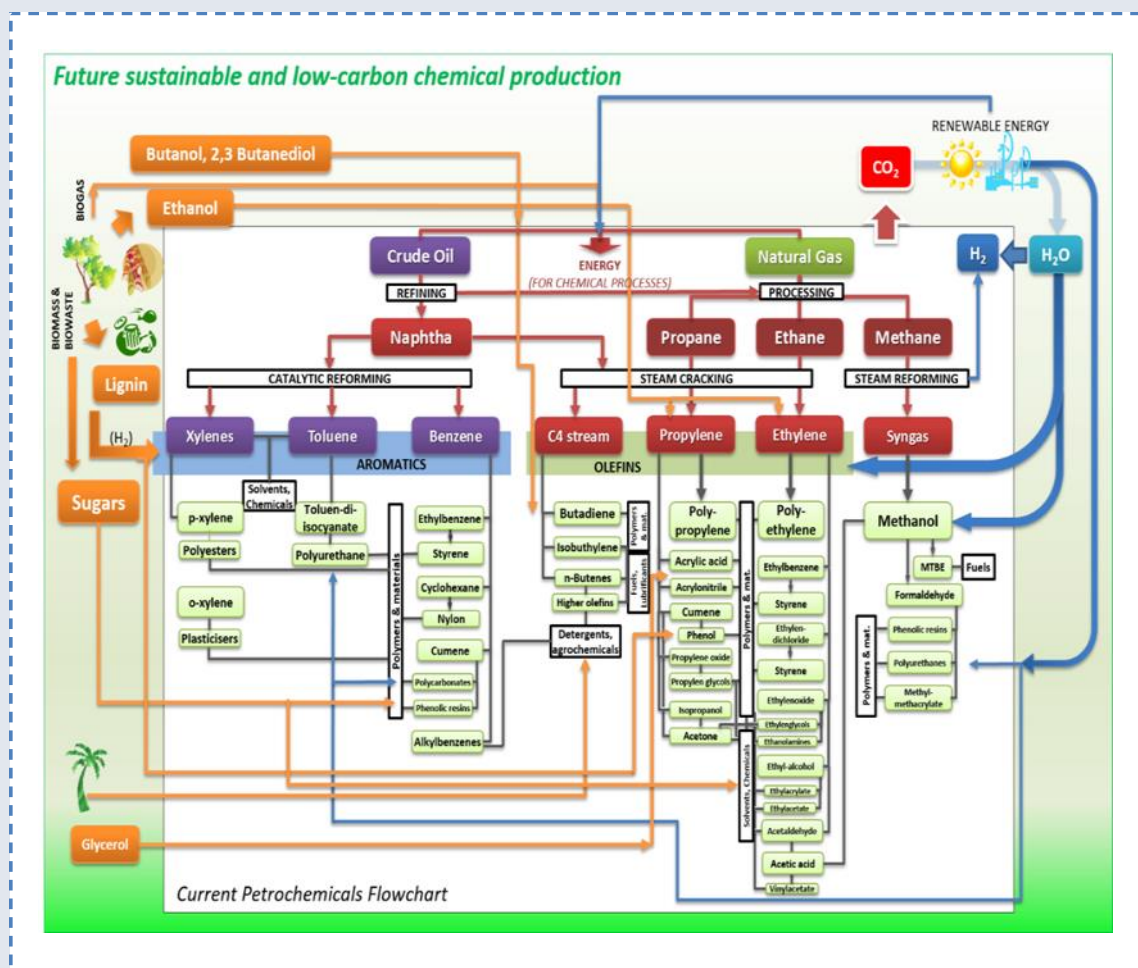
Future sustainable and low-carbon chemical production

RENEWABLE ENERGY

Butanol, 2,3 Butanediol

$CO_2$

BIOGAS

Ethanol

BIOMASS & BIOWASTE

Crude Oil

ENERGY (FOR CHEMICAL PROCESSES)

Natural Gas

$H_2$

$H_2O$

REFINING

PROCESSING

Naphtha

Propane

Ethane

Methane

Lignin

CATALYTIC REFORMING

STEAM CRACKING

STEAM REFORMING

$(H_2)$

Xylenes

Toluene

Benzene

C4 stream

Propylene

Ethylene

Syngas

AROMATICS

OLEFINS

Sugars

Solvents, Chemicals

p-xylene

Toluen-di-isocyanate

Ethylbenzene

Butadiene

Polymers & mat.

Poly-propylene

Poly-ethylene

Methanol

Polyesters

Polyurethane

Styrene

Isobuthylene

Fuels, Lubricants

Acrylic acid

Ethylbenzene

MTBE

Fuels

Cyclohexane

n-Butenes

Acrylonitrile

Formaldehyde

o-xylene

Nylon

Higher olefins

Cumene

Styrene

Polymers & materials

Plasticisers

Cumene

Detergents, agrochemicals

Phenol

Polymers & mat.

Ethylen-dichloride

Phenolic resins

Polycarbonates

Propylene oxide

Styrene

Polyurethanes

Phenolic resins

Propylen glycols

Ethylenoxide

Polymers & mat.

Methyl-methacrylate

Isopropanol

Ethylenglycols

Alkylbenzenes

Acetone

Ethanolamines

Solvents, Chemicals

Ethyl-alcohol

Ethylacrylate

Ethylacetate

Glycerol

Acetaldehyde

Acetic acid

Vinylacetate

Current Petrochemicals Flowchart